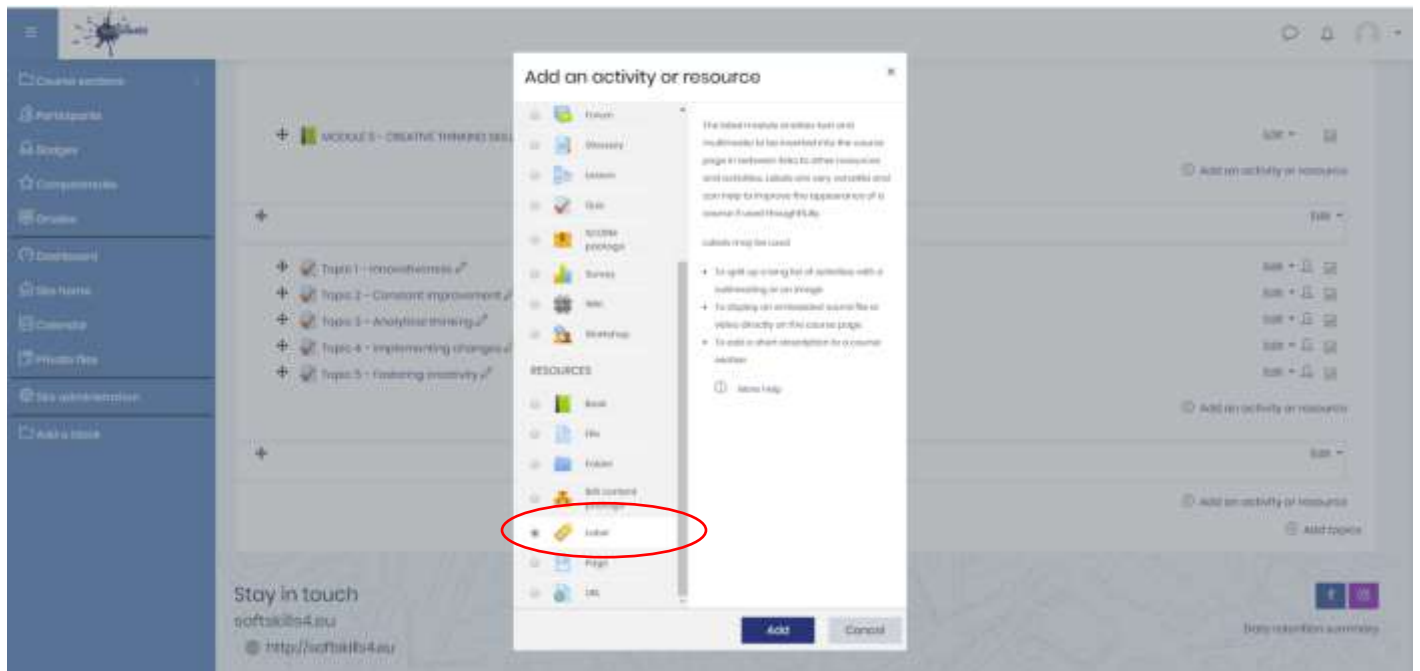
Course sections
Participants
Badges
Competencies
Grades
Dashboard
Site home
Calendar
Private files
Site administration
Add a block

MODULE 5 - CREATIVE THINKING SKI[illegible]

Topic 1 - Innovativeness
Topic 2 - Constant improvement
Topic 3 - Analytical thinking
Topic 4 - Implementing changes
Topic 5 - Fostering creativity

Edit
Add an activity or resource
Add topics

Add an activity or resource

Forum
Glossary
Lesson
Quiz
SCORM package
Survey
Wiki
Workshop

RESOURCES
Book
File
Folder
IMS content package
Label
Page
URL

The label module enables text and multimedia to be inserted into the course page in between links to other resources and activities. Labels are very versatile and can help to improve the appearance of a course if used thoughtfully.

Labels may be used

• To split up a long list of activities with a subheading or an image
• To display an embedded sound file or video directly on the course page
• To add a short description to a course section

More help

Add
Cancel

Stay in touch
softskills4.eu
http://softskills4.eu

Data retention summary